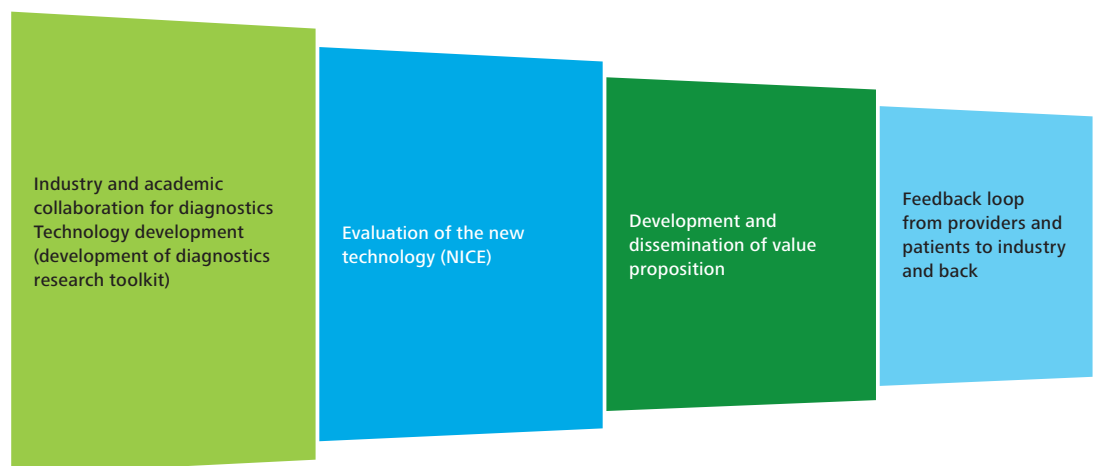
Industry and academic collaboration for diagnostics Technology development (development of diagnostics research toolkit)

Evaluation of the new technology (NICE)

Development and dissemination of value proposition

Feedback loop from providers and patients to industry and back